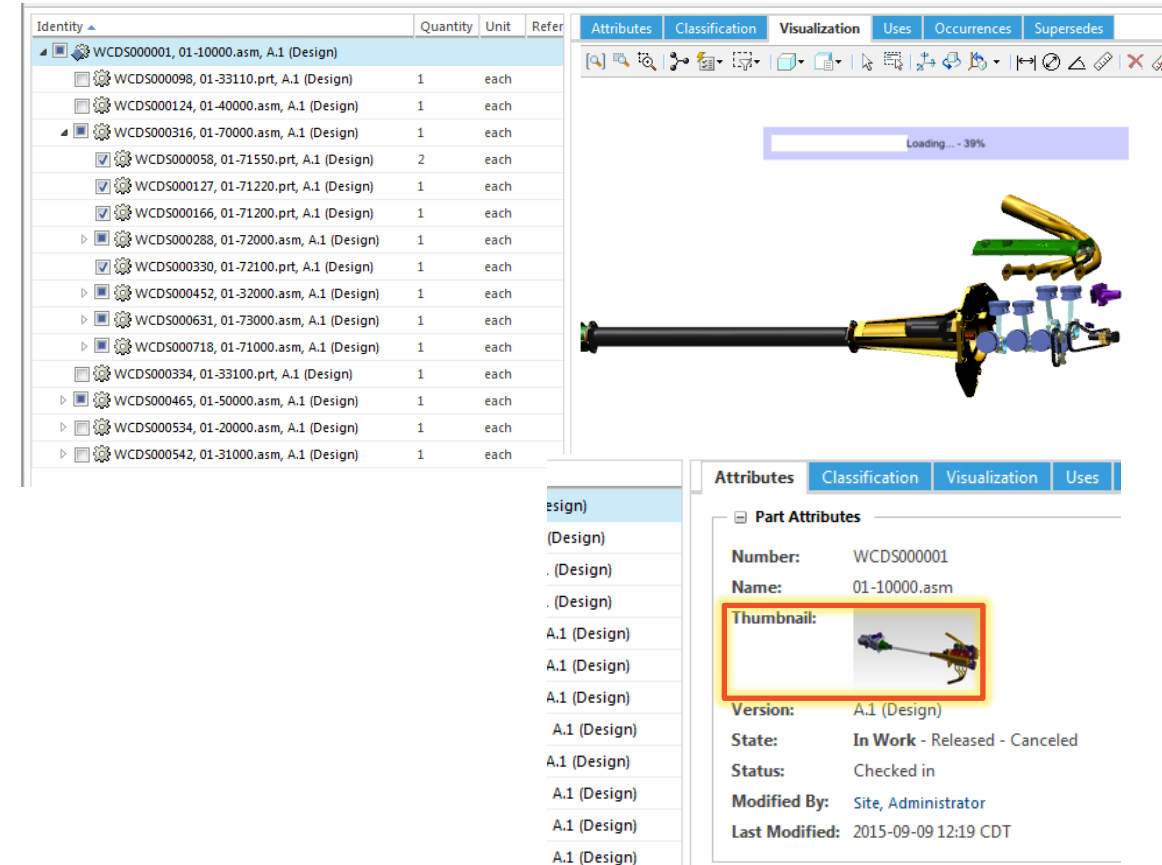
| Identity | Quantity | Unit | Refer |
|---|---|---|---|
| WCDS000001, 01-10000.asm, A.1 (Design) | | | |
| WCDS000098, 01-33110.prt, A.1 (Design) | 1 | each | |
| WCDS000124, 01-40000.asm, A.1 (Design) | 1 | each | |
| WCDS000316, 01-70000.asm, A.1 (Design) | 1 | each | |
| WCDS000058, 01-71550.prt, A.1 (Design) | 2 | each | |
| WCDS000127, 01-71220.prt, A.1 (Design) | 1 | each | |
| WCDS000166, 01-71200.prt, A.1 (Design) | 1 | each | |
| WCDS000288, 01-72000.asm, A.1 (Design) | 1 | each | |
| WCDS000330, 01-72100.prt, A.1 (Design) | 1 | each | |
| WCDS000452, 01-32000.asm, A.1 (Design) | 1 | each | |
| WCDS000631, 01-73000.asm, A.1 (Design) | 1 | each | |
| WCDS000718, 01-71000.asm, A.1 (Design) | 1 | each | |
| WCDS000334, 01-33100.prt, A.1 (Design) | 1 | each | |
| WCDS000465, 01-50000.asm, A.1 (Design) | 1 | each | |
| WCDS000534, 01-20000.asm, A.1 (Design) | 1 | each | |
| WCDS000542, 01-31000.asm, A.1 (Design) | 1 | each | |

Attributes | Classification | Visualization | Uses | Occurrences | Supersedes

Loading... - 39%

esign)
(Design)
. (Design)
. (Design)
A.1 (Design)
A.1 (Design)
A.1 (Design)
A.1 (Design)
A.1 (Design)
A.1 (Design)
A.1 (Design)
A.1 (Design)

Attributes | Classification | Visualization | Uses

Part Attributes

Number: WCDS000001
Name: 01-10000.asm
Thumbnail:
Version: A.1 (Design)
State: In Work - Released - Canceled
Status: Checked in
Modified By: Site, Administrator
Last Modified: 2015-09-09 12:19 CDT